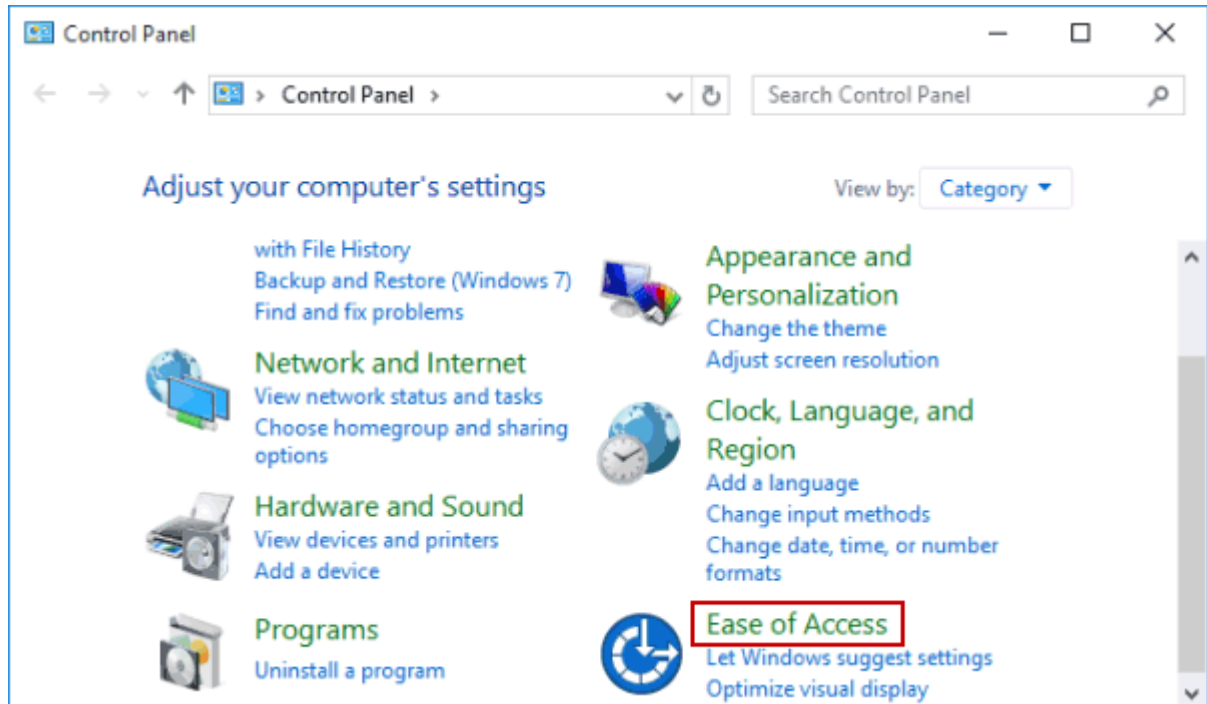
Control Panel

Control Panel

Search Control Panel

Adjust your computer's settings

View by: Category

with File History
Backup and Restore (Windows 7)
Find and fix problems

Network and Internet
View network status and tasks
Choose homegroup and sharing options

Hardware and Sound
View devices and printers
Add a device

Programs
Uninstall a program

Appearance and Personalization
Change the theme
Adjust screen resolution

Clock, Language, and Region
Add a language
Change input methods
Change date, time, or number formats

Ease of Access
Let Windows suggest settings
Optimize visual display